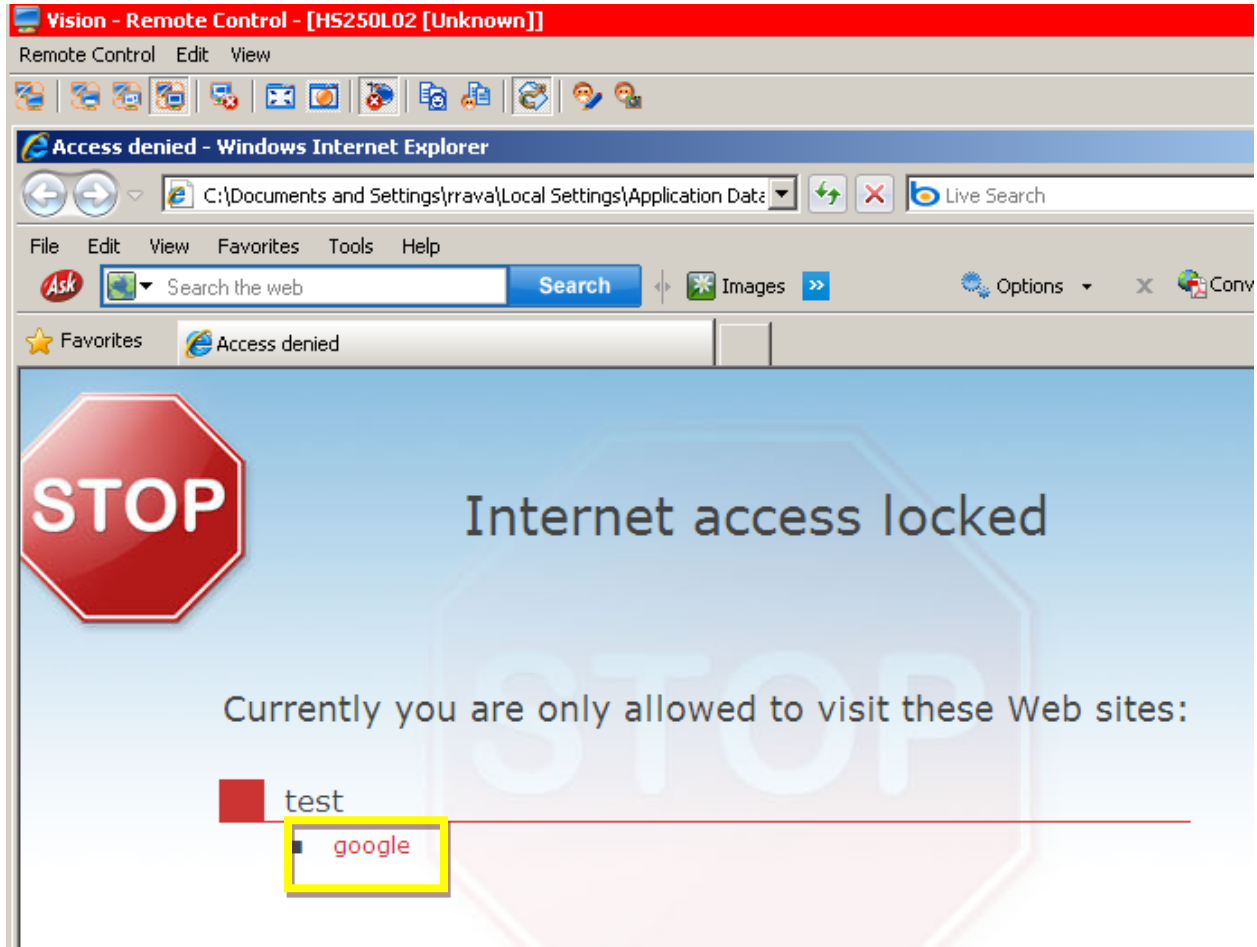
Vision - Remote Control - [HS250L02 [Unknown]]

Remote Control Edit View

Access denied - Windows Internet Explorer

C:\Documents and Settings\rrava\Local Settings\Application Data

Live Search

File Edit View Favorites Tools Help

Ask Search the web Search Images Options Conv

Favorites Access denied

STOP

Internet access locked

Currently you are only allowed to visit these Web sites:

test

google

STOP